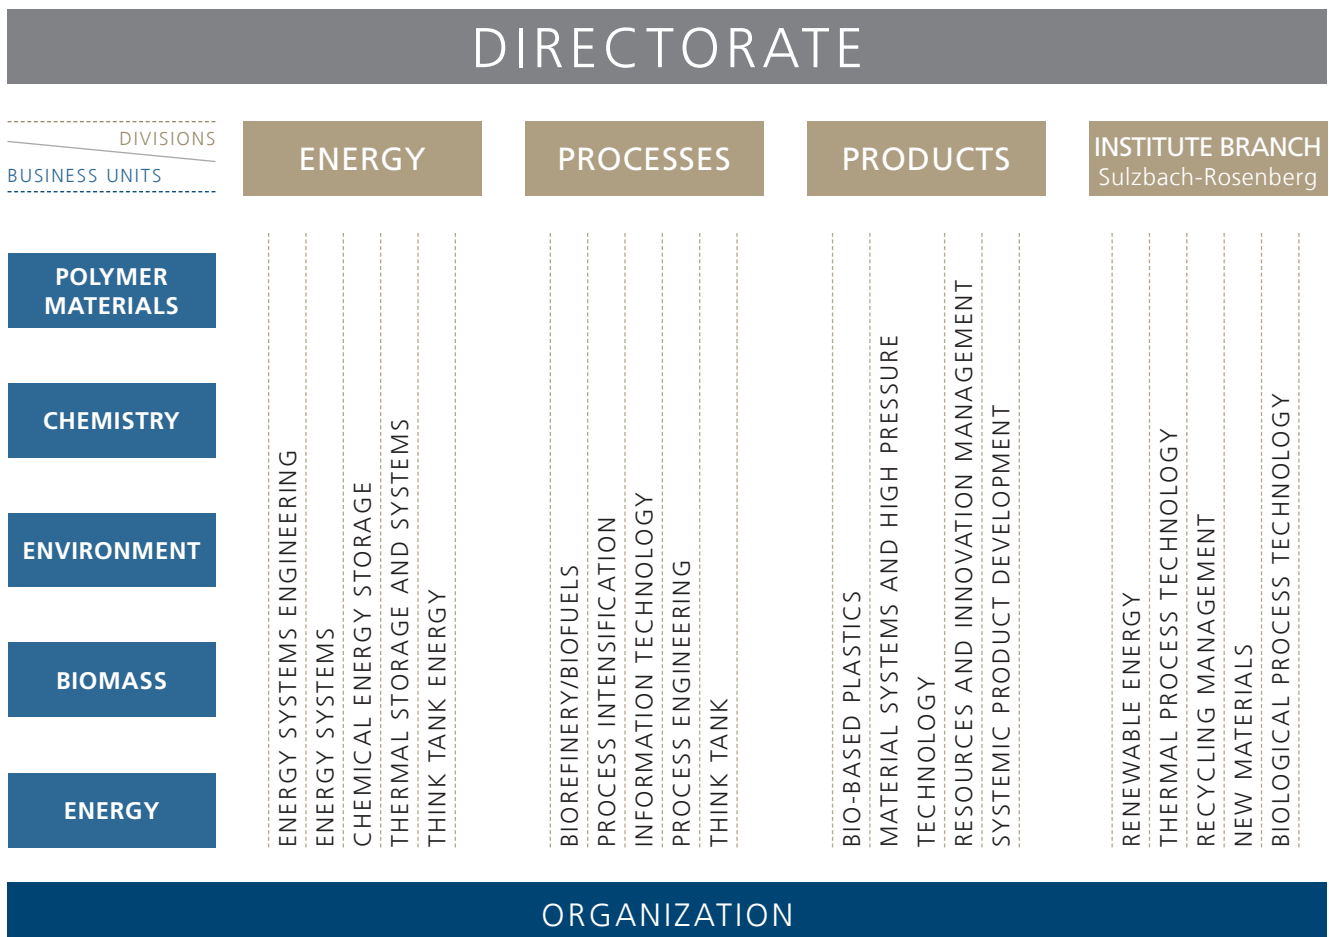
DIRECTORATE

DIVISIONS

BUSINESS UNITS

ENERGY

PROCESSES

PRODUCTS

INSTITUTE BRANCH
Sulzbach-Rosenberg

POLYMER MATERIALS

CHEMISTRY

ENVIRONMENT

BIOMASS

ENERGY

ENERGY SYSTEMS ENGINEERING
ENERGY SYSTEMS
CHEMICAL ENERGY STORAGE
THERMAL STORAGE AND SYSTEMS
THINK TANK ENERGY

BIOREFINERY/BIOFUELS
PROCESS INTENSIFICATION
INFORMATION TECHNOLOGY
PROCESS ENGINEERING
THINK TANK

BIO-BASED PLASTICS
MATERIAL SYSTEMS AND HIGH PRESSURE TECHNOLOGY
RESOURCES AND INNOVATION MANAGEMENT
SYSTEMIC PRODUCT DEVELOPMENT

RENEWABLE ENERGY
THERMAL PROCESS TECHNOLOGY
RECYCLING MANAGEMENT
NEW MATERIALS
BIOLOGICAL PROCESS TECHNOLOGY

ORGANIZATION